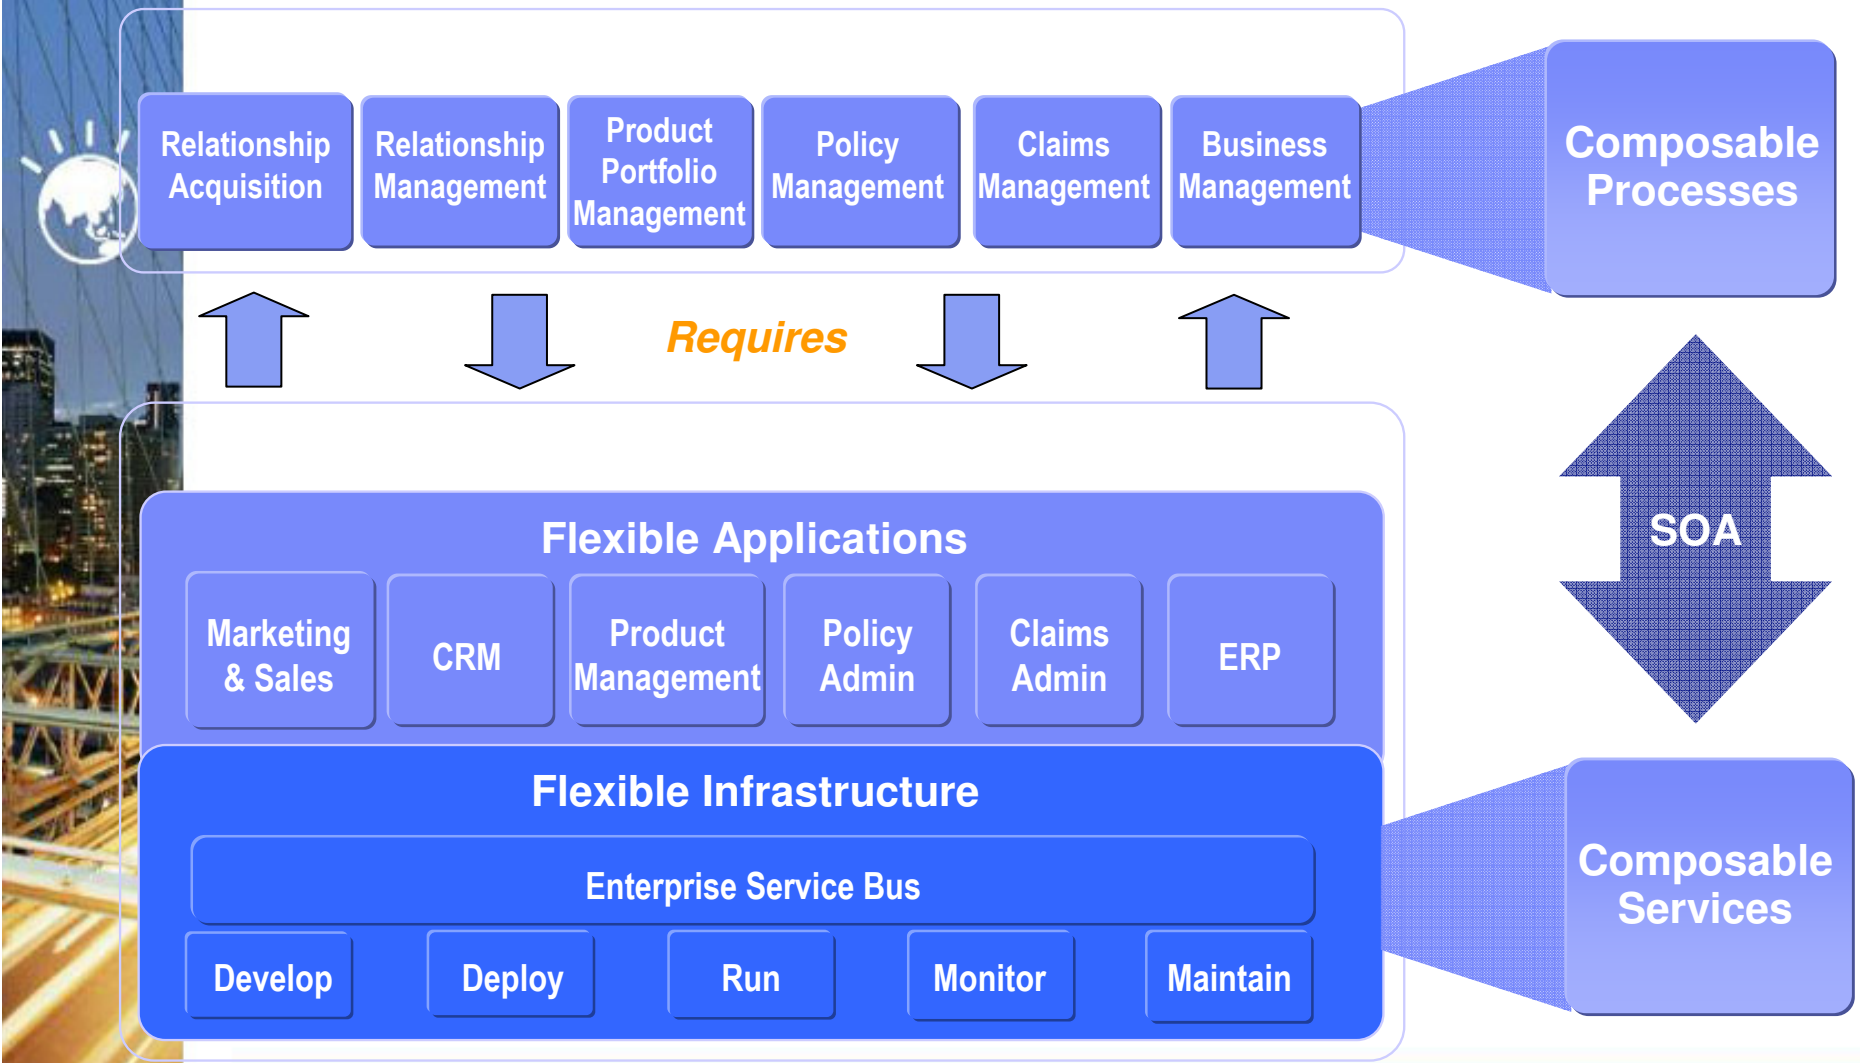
Relationship Acquisition

Relationship Management

Product Portfolio Management

Policy Management

Claims Management

Business Management

Composable Processes

Requires

SOA

Flexible Applications

Marketing & Sales

CRM

Product Management

Policy Admin

Claims Admin

ERP

Flexible Infrastructure

Enterprise Service Bus

Develop

Deploy

Run

Monitor

Maintain

Composable Services